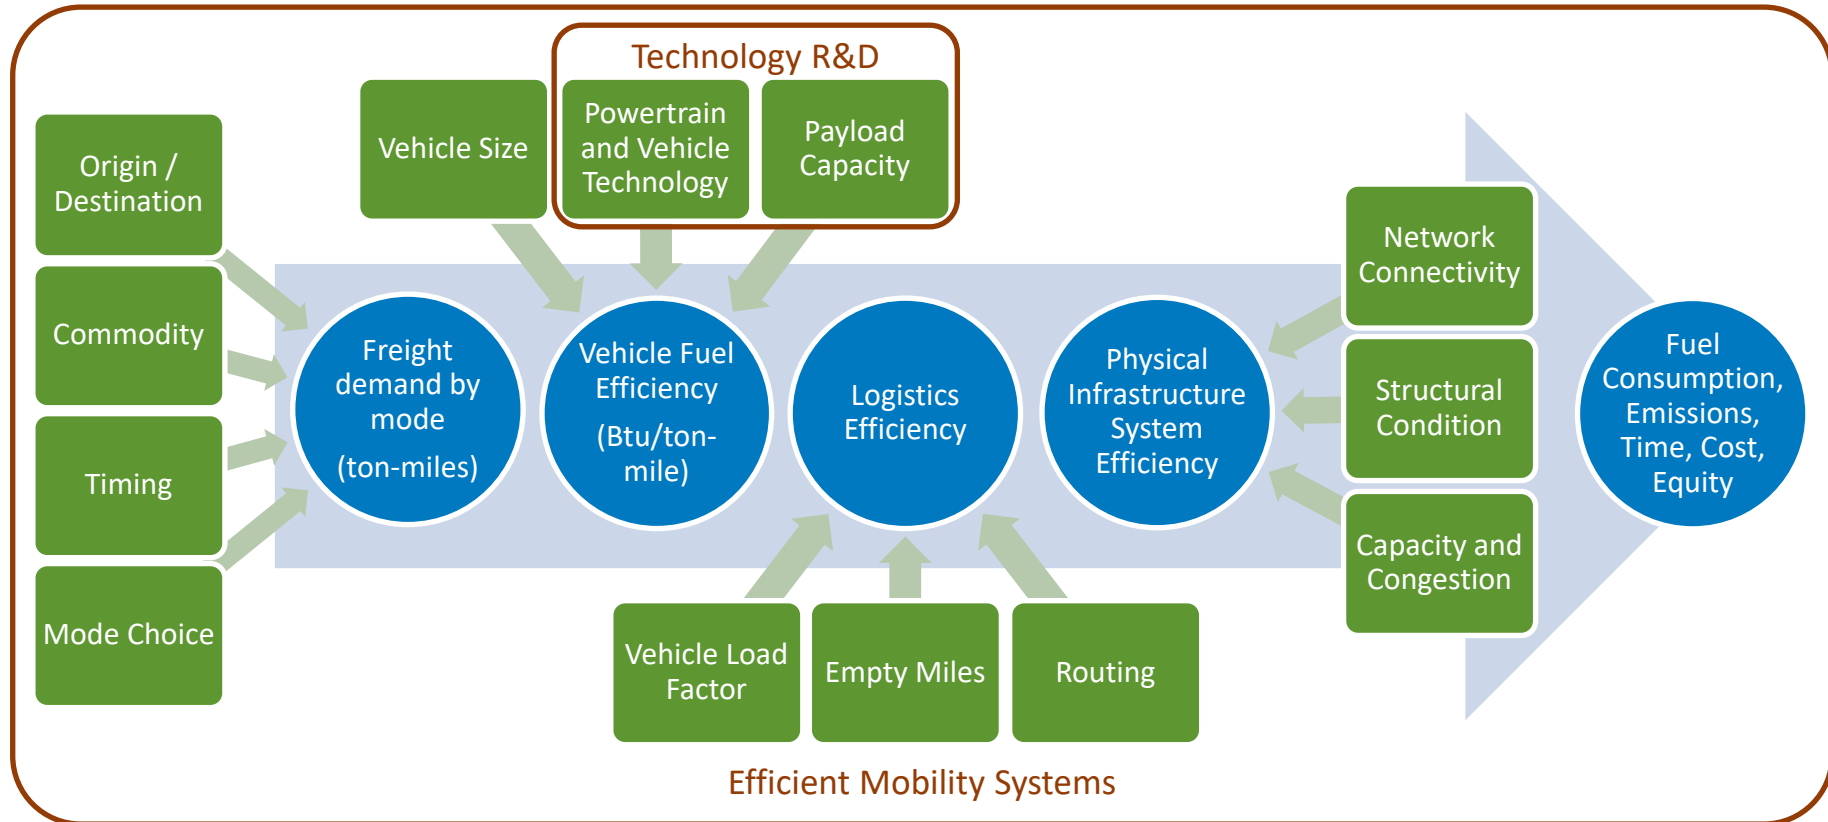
Technology R&D

Origin / Destination

Commodity

Timing

Mode Choice

Vehicle Size

Powertrain and Vehicle Technology

Payload Capacity

Freight demand by mode

(ton-miles)

Vehicle Fuel Efficiency

(Btu/ton-mile)

Logistics Efficiency

Physical Infrastructure System Efficiency

Network Connectivity

Structural Condition

Capacity and Congestion

Fuel Consumption, Emissions, Time, Cost, Equity

Vehicle Load Factor

Empty Miles

Routing

Efficient Mobility Systems